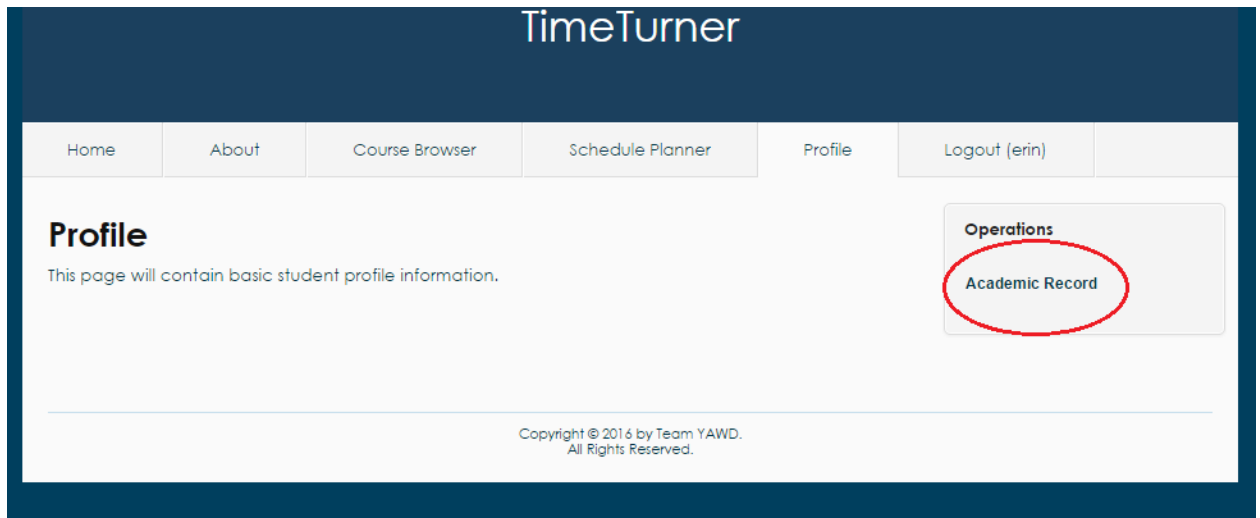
TimeTurner

Home | About | Course Browser | Schedule Planner | Profile | Logout (erin)

Profile

This page will contain basic student profile information.

Operations

Academic Record

Copyright © 2016 by Team YAWD.
All Rights Reserved.